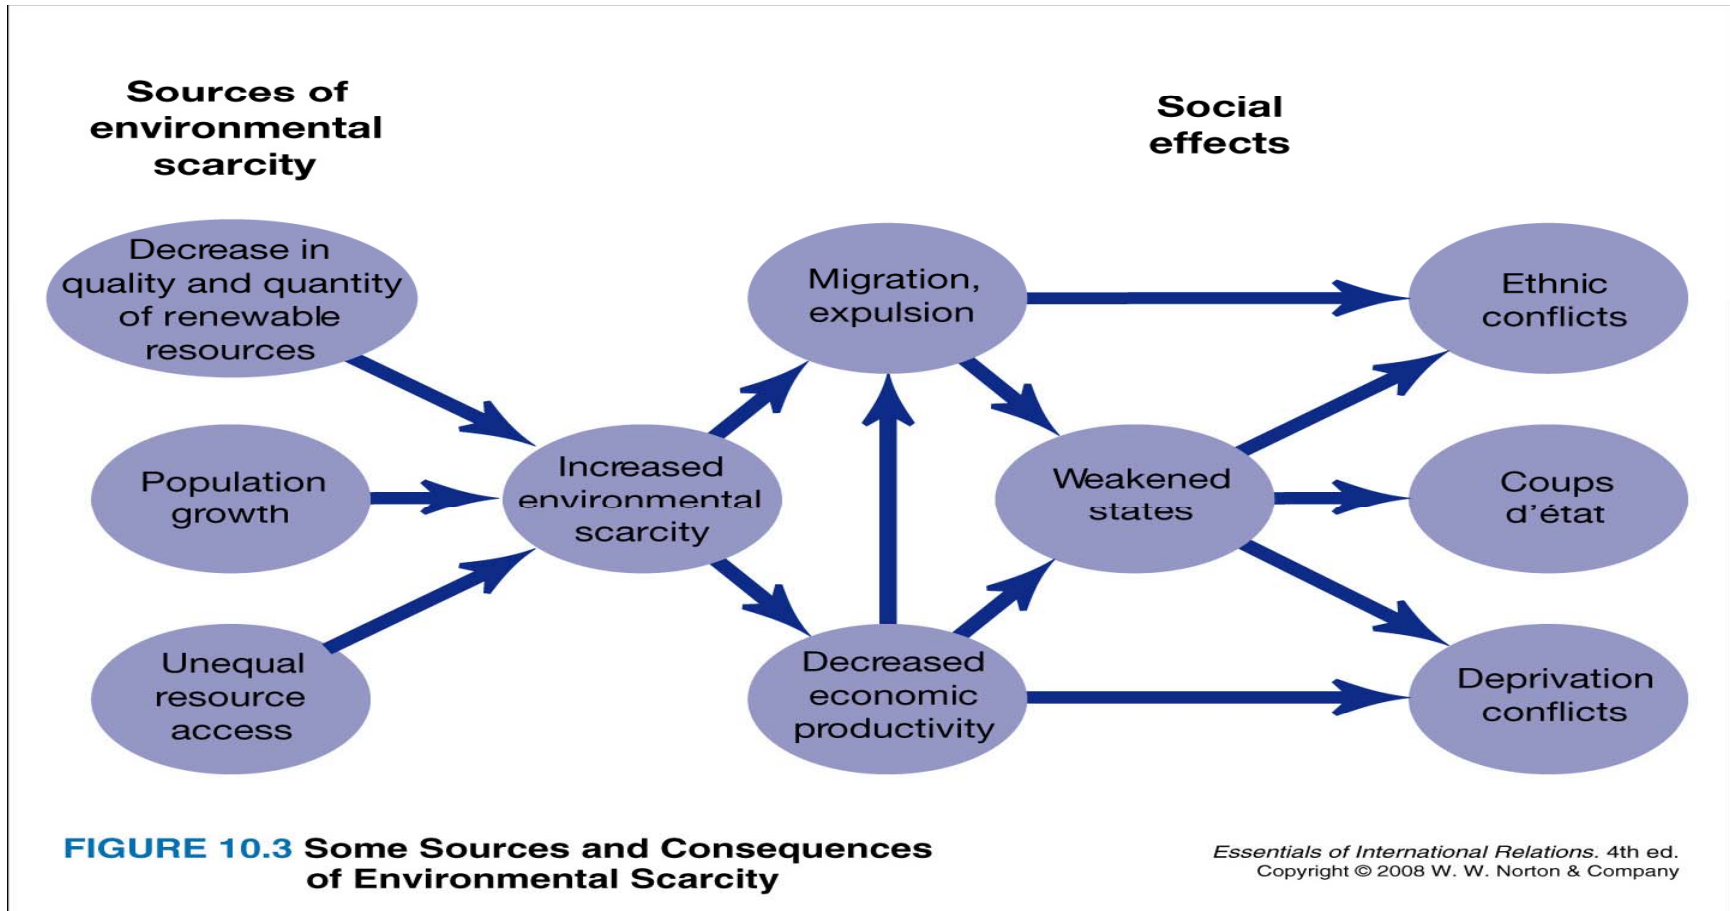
Sources of environmental scarcity

Social effects

Decrease in quality and quantity of renewable resources

Population growth

Unequal resource access

Increased environmental scarcity

Migration, expulsion

Decreased economic productivity

Weakened states

Ethnic conflicts

Coups d'état

Deprivation conflicts

FIGURE 10.3 Some Sources and Consequences of Environmental Scarcity

Essentials of International Relations, 4th ed. Copyright © 2008 W. W. Norton & Company